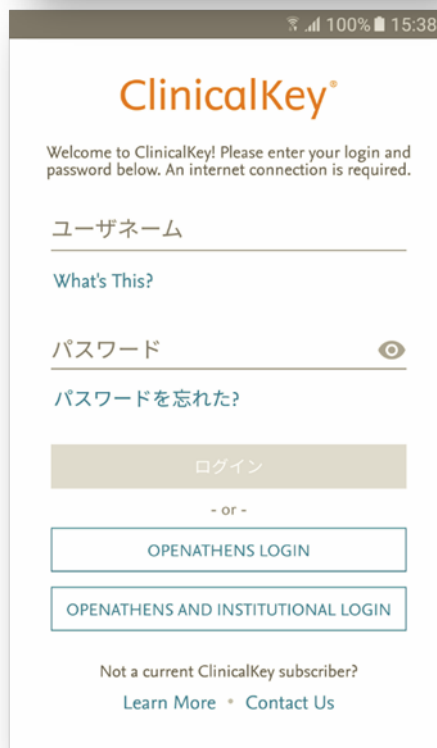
100% 15:38

ClinicalKey®

Welcome to ClinicalKey! Please enter your login and password below. An internet connection is required.

ユーザネーム

What's This?

パスワード

パスワードを忘れた?

ログイン

- or -

OPENATHENS LOGIN

OPENATHENS AND INSTITUTIONAL LOGIN

Not a current ClinicalKey subscriber?

Learn More • Contact Us